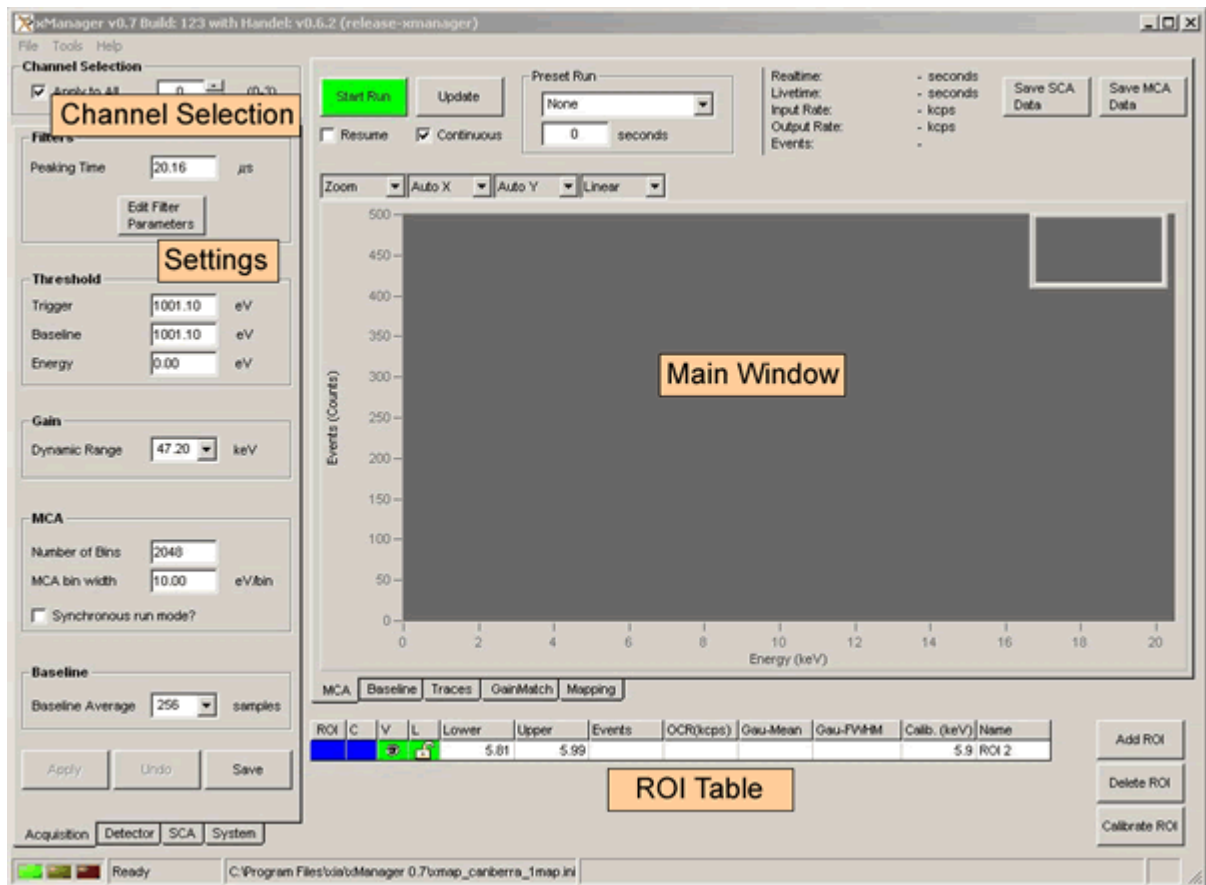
xManager v0.7 Build: 123 with Handel: v0.6.2 (release-xmanager)

File Tools Help

Channel Selection
Apply to All 0 (0-3)
Channel Selection

Filters
Peaking Time 20.16 µs
Edit Filter Parameters
Settings

Threshold
Trigger 1001.10 eV
Baseline 1001.10 eV
Energy 0.00 eV

Gain
Dynamic Range 47.20 keV

MCA
Number of Bins 2048
MCA bin width 10.00 eV/bin
Synchronous run mode?

Baseline
Baseline Average 256 samples

Apply Undo Save

Acquisition Detector SCA System

Start Run Update
Resume Continuous
Preset Run
None
0 seconds

Realtime: - seconds
Livetime: - seconds
Input Rate: - kcps
Output Rate: - kcps
Events: -

Save SCA Data
Save MCA Data

Zoom Auto X Auto Y Linear

500
450
400
350
300
250
200
150
100
50
0
Events (Counts)
Main Window
0 2 4 6 8 10 12 14 16 18 20
Energy (keV)

MCA Baseline Traces GainMatch Mapping

| ROI | C | V | L | Lower | Upper | Events | OCR(kcps) | Gau-Mean | Gau-FWHM | Calib. (keV) | Name |
|---|---|---|---|---|---|---|---|---|---|---|---|
| | | | | 5.81 | 5.99 | | | | | 5.9 | ROI 2 |

ROI Table

Add ROI
Delete ROI
Calibrate ROI

Ready
C:\Program Files\xia\xManager 0.7\xmap_canberra_1map.ini